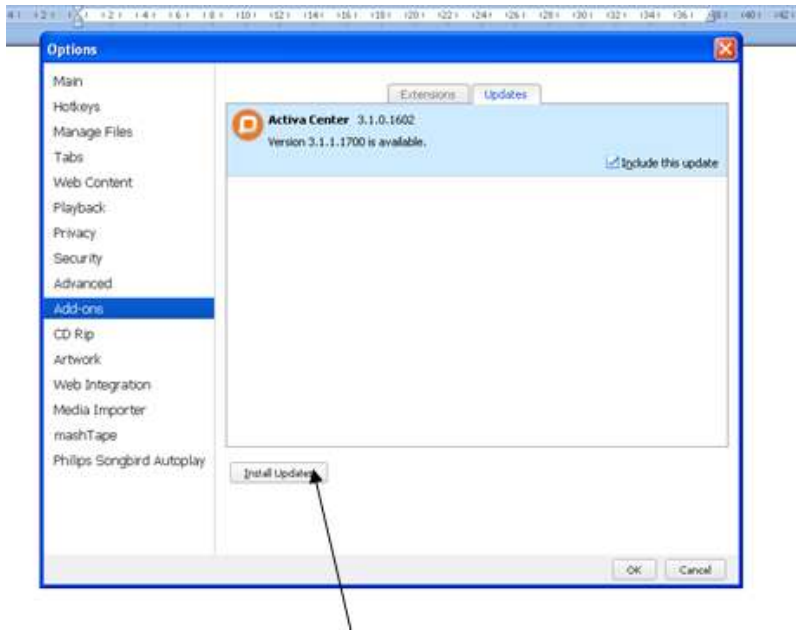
4 · 2 · 1 · 2 · 4 · 6 · 8 · 10 · 12 · 14 · 16 · 18 · 20 · 22 · 24 · 26 · 28 · 30 · 32 · 34 · 36 · 38 · 40 · 42

Options

Main
Hotkeys
Manage Files
Tabs
Web Content
Playback
Privacy
Security
Advanced
Add-ons
CD Rip
Artwork
Web Integration
Media Importer
mashTape
Philips Songbird Autoplay

Extensions
Updates

Activa Center 3.1.0.1602
Version 3.1.1.1700 is available.
Include this update

Install Updates

OK
Cancel